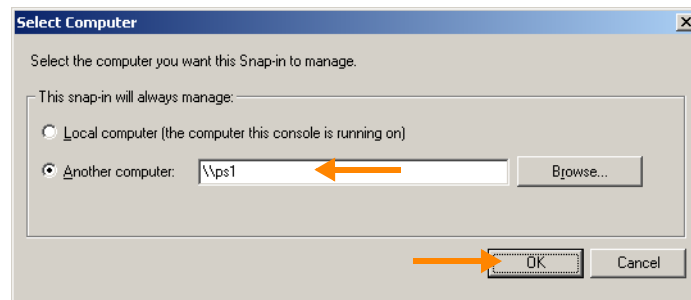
Select Computer

Select the computer you want this Snap-in to manage.

This snap-in will always manage:

Local computer (the computer this console is running on)

Another computer: \\ps1

Browse...

OK

Cancel